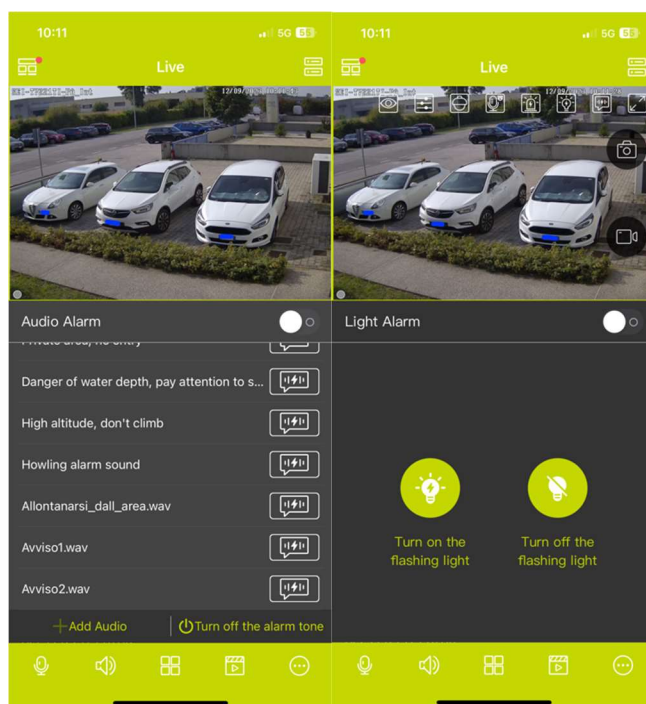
10:11 5G 58

Live

12/09/2022

Audio Alarm

Private area, no entry

Danger of water depth, pay attention to s...

High altitude, don't climb

Howling alarm sound

Allontanarsi_dall_area.wav

Avviso1.wav

Avviso2.wav

Add Audio

Turn off the alarm tone

10:11 5G 58

Live

12/09/2022

Light Alarm

Turn on the flashing light

Turn off the flashing light